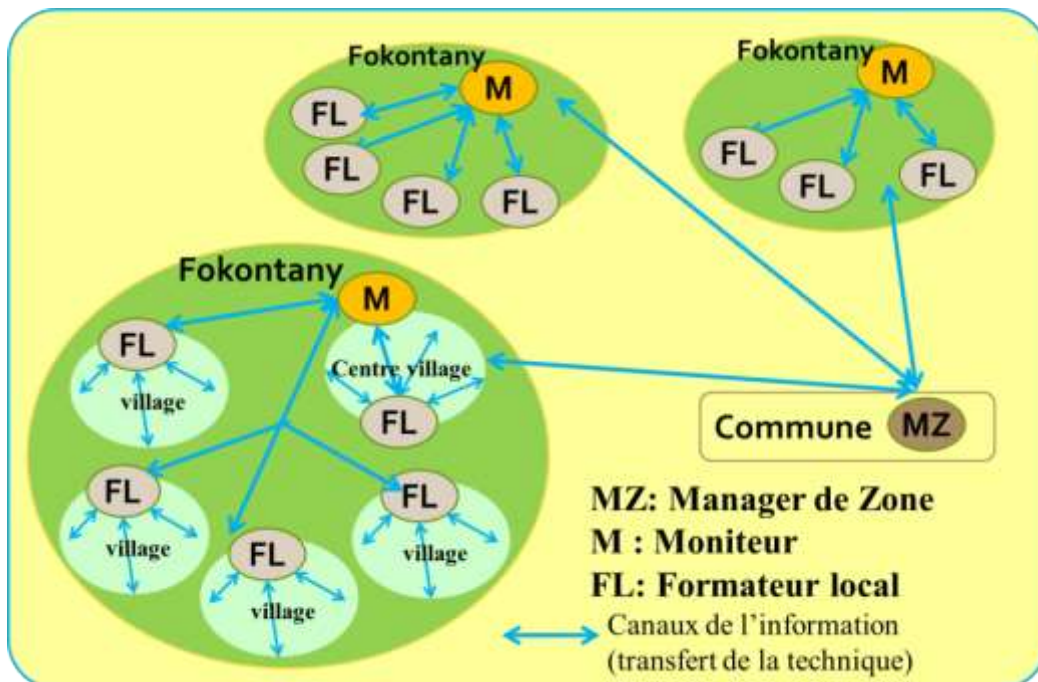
Fokontany
M
FL
FL
FL
FL

Fokontany
M
FL
FL
FL

Fokontany
M
FL
village
Centre village
FL
FL
village
FL
village
FL
village

Commune MZ

MZ: Manager de Zone
M : Moniteur
FL: Formateur local
Canaux de l'information (transfert de la technique)